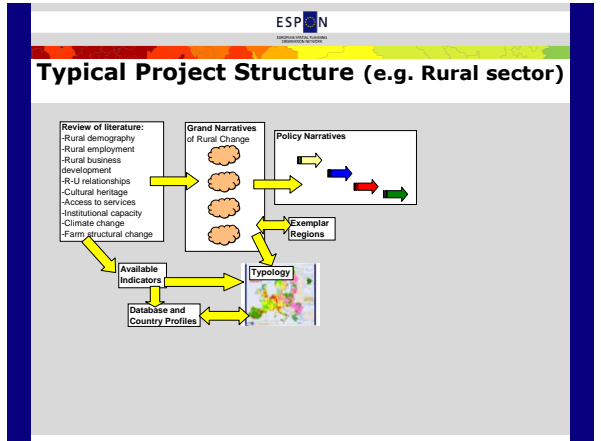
ESPON

EUROPEAN SPATIAL PLANNING OBSERVATION NETWORK

Typical Project Structure (e.g. Rural sector)

Review of literature:
-Rural demography
-Rural employment
-Rural business development
-R-U relationships
-Cultural heritage
-Access to services
-Institutional capacity
-Climate change
-Farm structural change

Grand Narratives of Rural Change

Policy Narratives

Exemplar Regions

Available Indicators

Typology

Database and Country Profiles